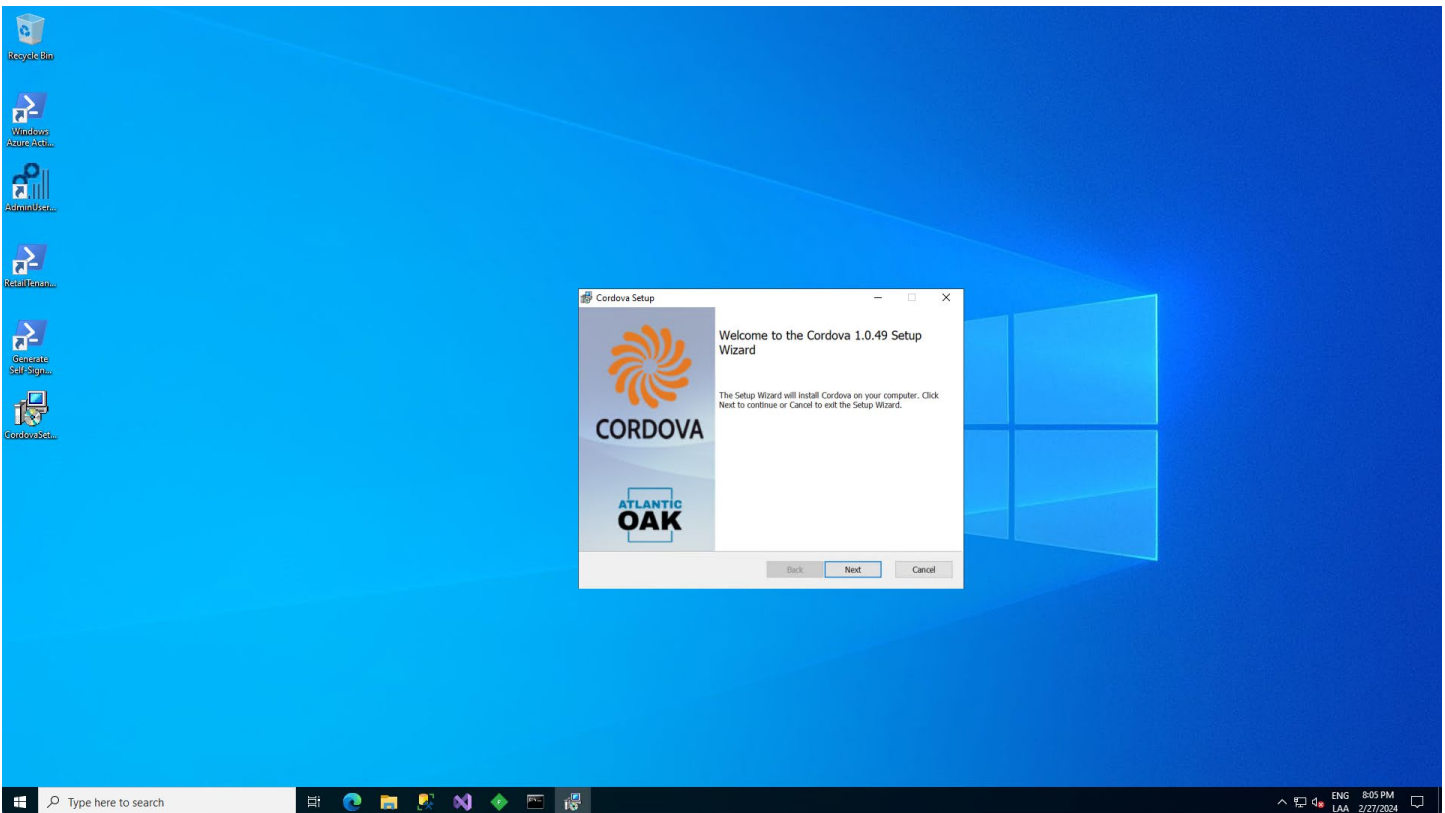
Recycle Bin

Windows Azure Acti...

AdminUser...

RetailTenan...

Generate Self-Sign...

CordovaSet...

Cordova Setup

CORDOVA

ATLANTIC OAK

Welcome to the Cordova 1.0.49 Setup Wizard

The Setup Wizard will install Cordova on your computer. Click Next to continue or Cancel to exit the Setup Wizard.

Back Next Cancel

Type here to search

ENG LAA 8:05 PM 2/27/2024